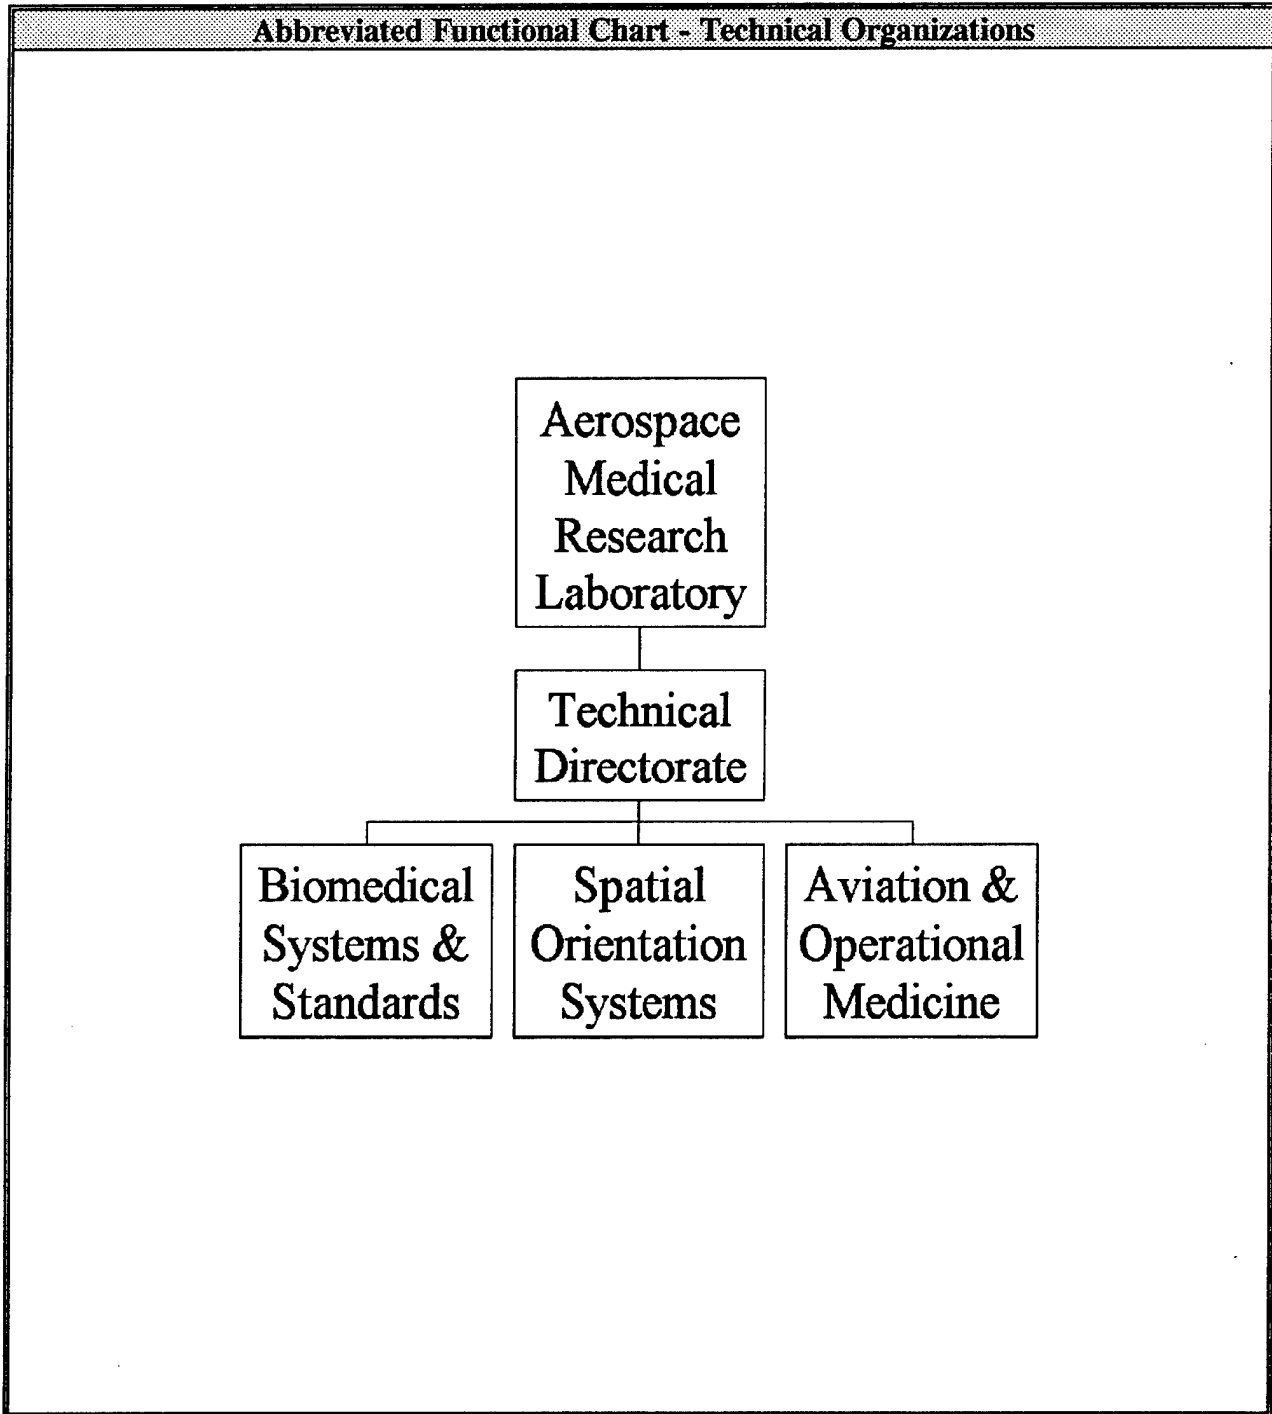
Abbreviated Functional Chart - Technical Organizations

Aerospace Medical Research Laboratory

Technical Directorate

Biomedical Systems & Standards

Spatial Orientation Systems

Aviation & Operational Medicine